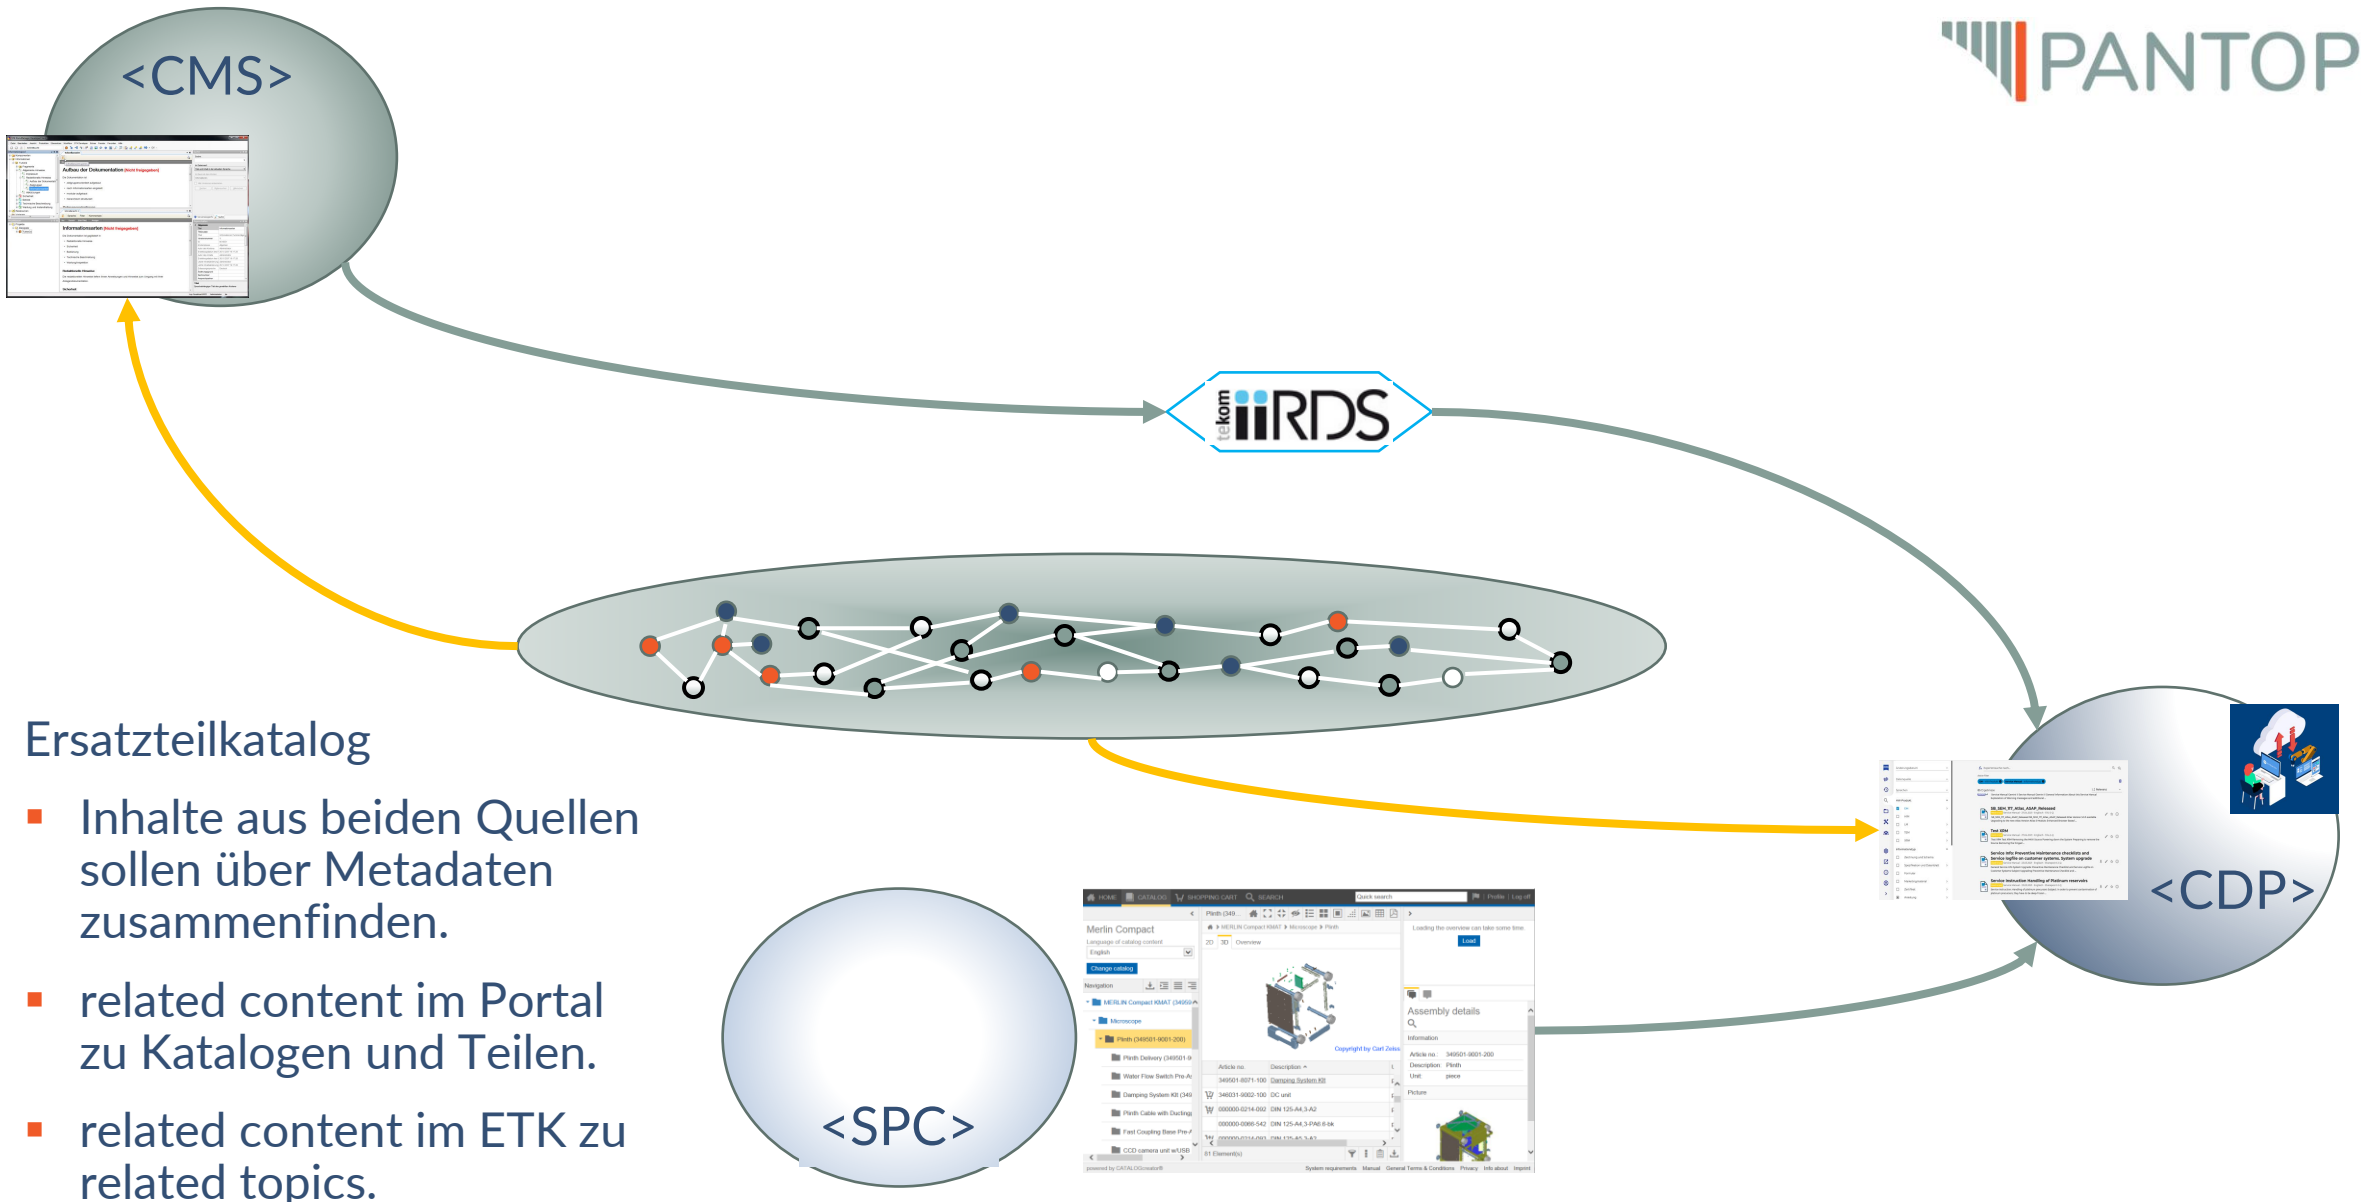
PANTOP

<CMS>

Aufbau der Dokumentation

Informationsarten

tekom iiRDS

Ersatzteilkatalog

- Inhalte aus beiden Quellen sollen über Metadaten zusammenfinden.
- related content im Portal zu Katalogen und Teilen.
- related content im ETK zu related topics.

<CDP>

<SPC>

HOME CATALOG SHOPPING CART SEARCH Quick search Profile Log off

Merlin Compact

Language of catalog content

English

Change catalog

Navigation

MERLIN Compact KMAT (349501

Microscope

Plinth (349501-9001-200)

Plinth Delivery (349501-9

Water Flow Switch Pro-A

Damping System Kit (349

Plinth Cable with Ducting

Fast Coupling Base Pre-

CCD camera unit w/USB

2D 3D Overview

Copyright by Carl Zeiss

Article no. Description

349501-8071-100 Damping System Kit

346031-9002-100 DC unit

000000-0214-092 DIN 125-A4,3-A2

000000-0060-542 DIN 125-A4,3-PA6.6-bk

81 Element(s)

Loading the overview can take some time.

Load

Assembly details

Information

Article no. 349501-9001-200

Description Plinth

Unit piece

Picture

powered by CATALOGcreator®

System requirements Manual General Terms & Conditions Privacy Info about Imprint